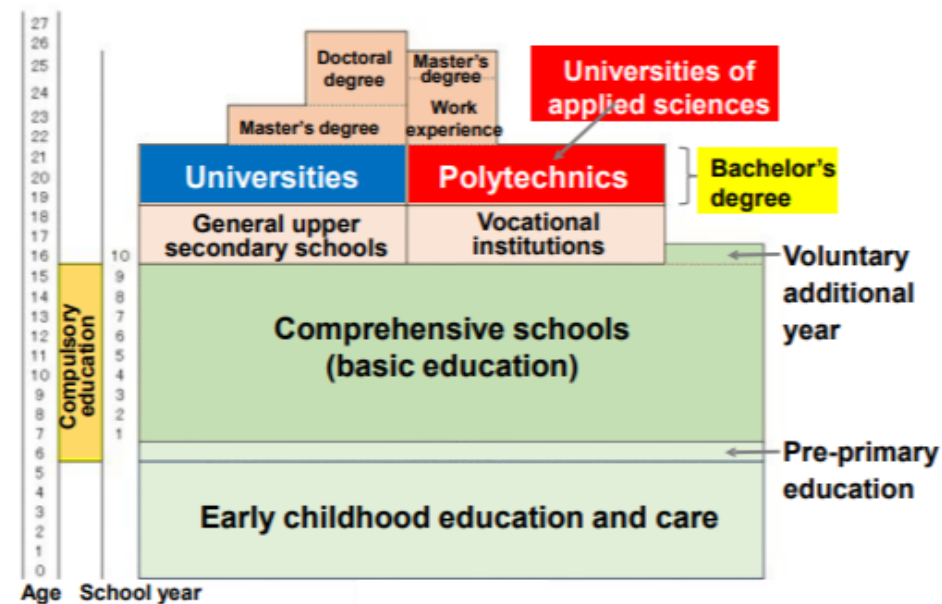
27
26
25
24
23
22
21
20
19
18
17
16
15
14
13
12
11
10
9
8
7
6
5
4
3
2
1
0
Age

School year
10
9
8
7
6
5
4
3
2
1

Compulsory education

Doctoral degree

Master's degree

Work experience

Master's degree

Universities of applied sciences

Universities

Polytechnics

Bachelor's degree

General upper secondary schools

Vocational institutions

Voluntary additional year

Comprehensive schools (basic education)

Pre-primary education

Early childhood education and care